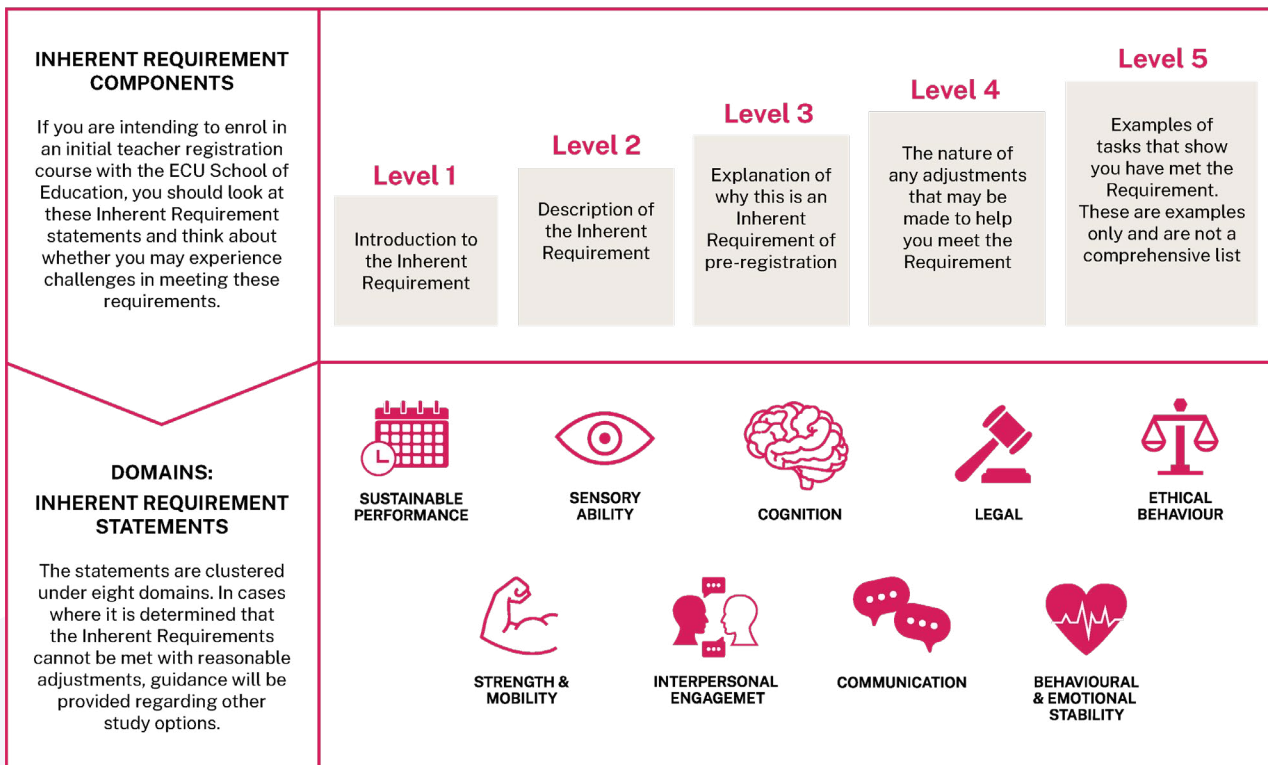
INHERENT REQUIREMENT COMPONENTS

If you are intending to enrol in an initial teacher registration course with the ECU School of Education, you should look at these Inherent Requirement statements and think about whether you may experience challenges in meeting these requirements.

Level 1

Introduction to the Inherent Requirement

Level 2

Description of the Inherent Requirement

Level 3

Explanation of why this is an Inherent Requirement of pre-registration

Level 4

The nature of any adjustments that may be made to help you meet the Requirement

Level 5

Examples of tasks that show you have met the Requirement. These are examples only and are not a comprehensive list

DOMAINS: INHERENT REQUIREMENT STATEMENTS

The statements are clustered under eight domains. In cases where it is determined that the Inherent Requirements cannot be met with reasonable adjustments, guidance will be provided regarding other study options.

SUSTAINABLE PERFORMANCE

SENSORY ABILITY

COGNITION

LEGAL

ETHICAL BEHAVIOUR

STRENGTH & MOBILITY

INTERPERSONAL ENGAGEMET

COMMUNICATION

BEHAVIOURAL & EMOTIONAL STABILITY